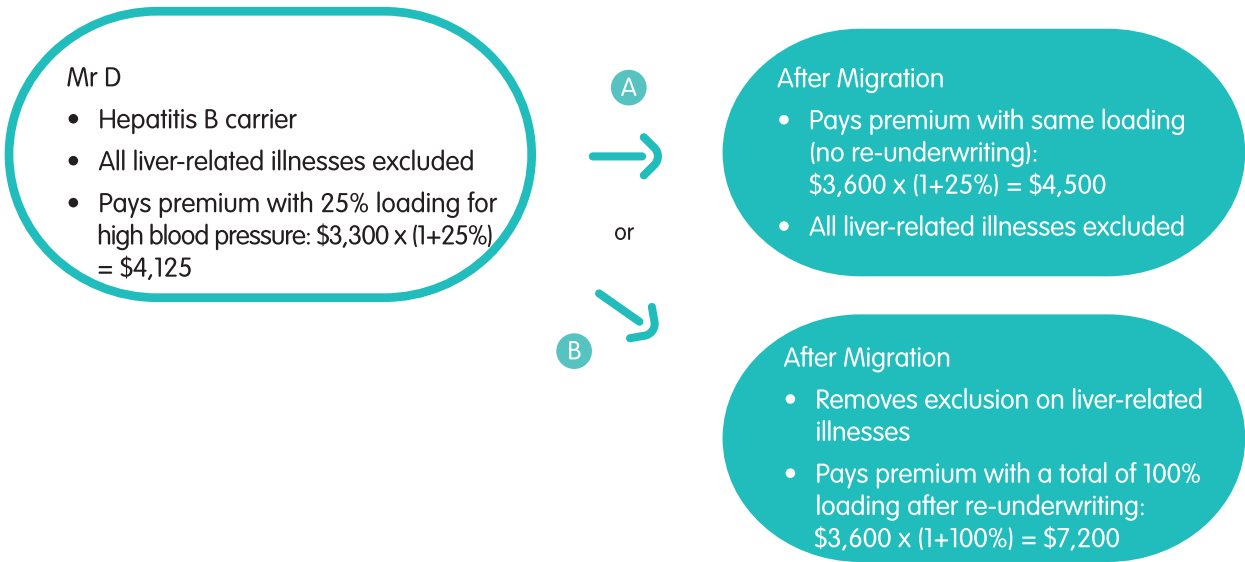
Mr D
- Hepatitis B carrier
- All liver-related illnesses excluded
- Pays premium with 25% loading for high blood pressure: \$3,300 x (1+25%) = \$4,125

A

or

B

After Migration
- Pays premium with same loading (no re-underwriting): \$3,600 x (1+25%) = \$4,500
- All liver-related illnesses excluded

After Migration
- Removes exclusion on liver-related illnesses
- Pays premium with a total of 100% loading after re-underwriting: \$3,600 x (1+100%) = \$7,200